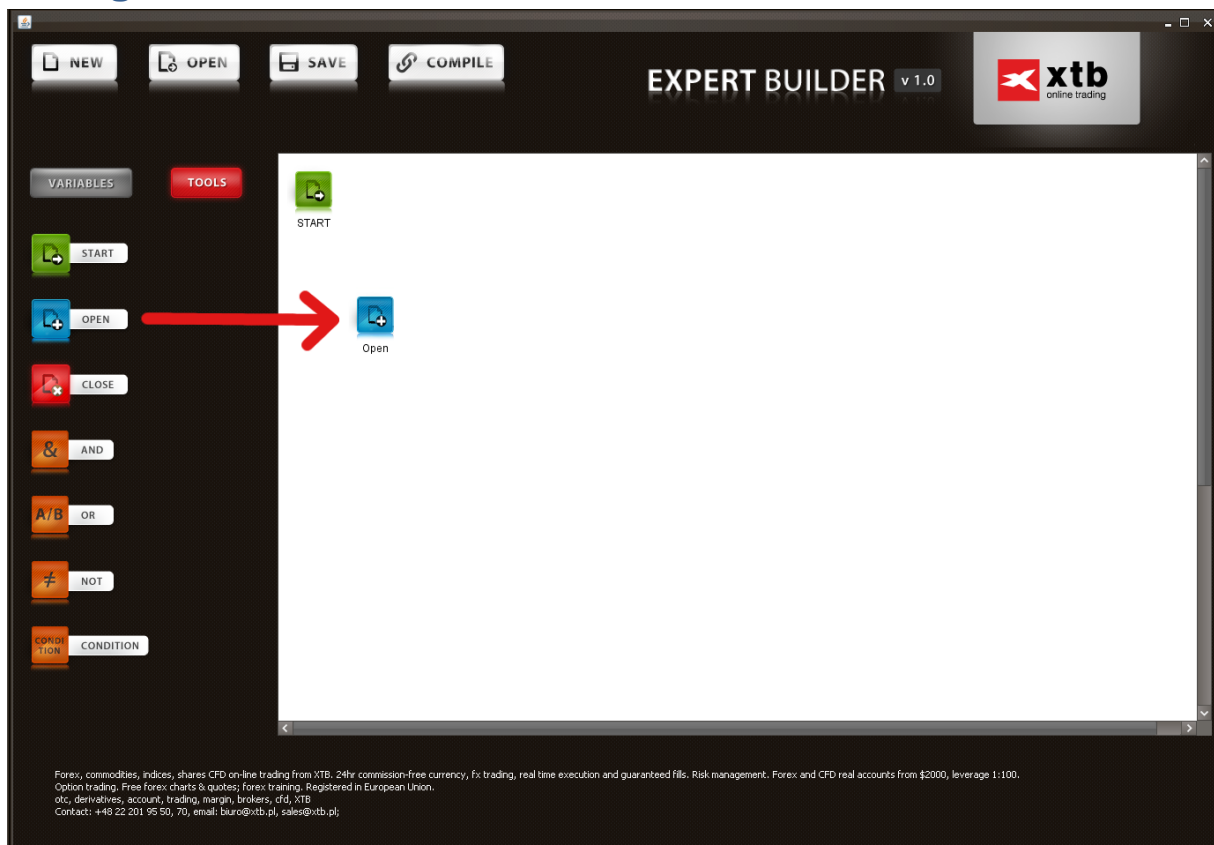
NEW OPEN SAVE COMPILE

EXPERT BUILDER v 1.0

xtb online trading

VARIABLES TOOLS

START

OPEN

CLOSE

& AND

A/B OR

≠ NOT

CONDI TION CONDITION

START

Open

Forex, commodities, indices, shares CFD on-line trading from XTB. 24hr commission-free currency, fx trading, real time execution and guaranteed fills. Risk management. Forex and CFD real accounts from $2000, leverage 1:100.
Option trading. Free forex charts & quotes; forex training. Registered in European Union.
otc, derivatives, account, trading, margin, brokers, cfd, XTB
Contact: +48 22 201 95 50, 70, email: biuro@xtb.pl, sales@xtb.pl;